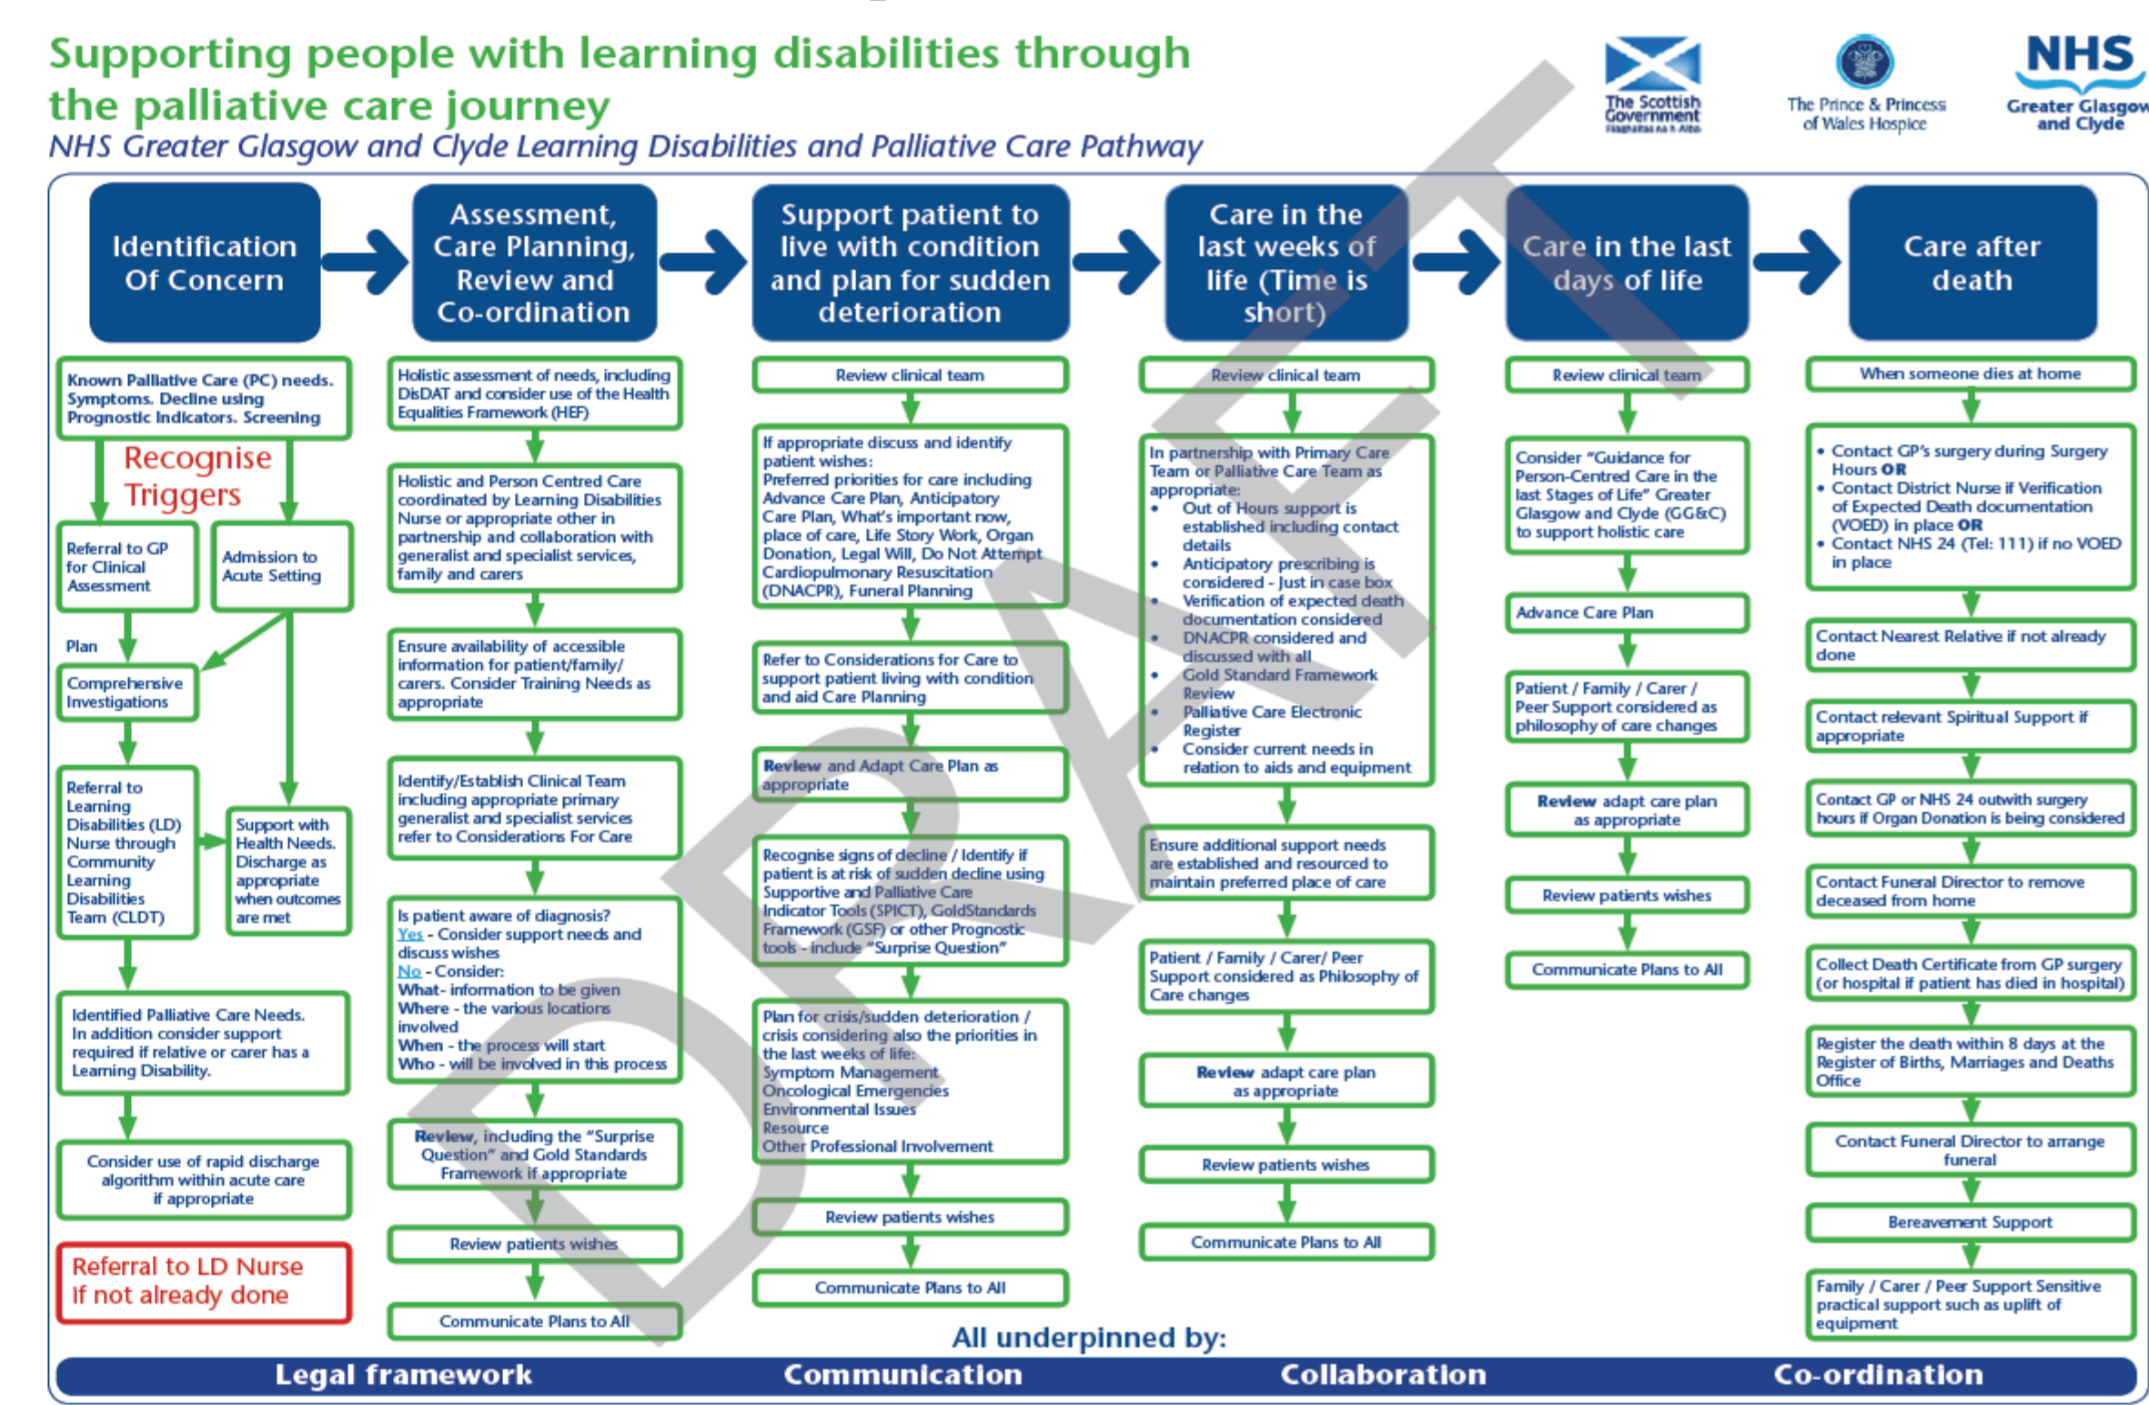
Supporting people with learning disabilities through the palliative care journey

NHS Greater Glasgow and Clyde Learning Disabilities and Palliative Care Pathway

The Scottish Government

The Prince & Princess of Wales Hospice

NHS Greater Glasgow and Clyde

DRAFT

Identification Of Concern

Known Palliative Care (PC) needs. Symptoms. Decline using Prognostic Indicators. Screening

Recognise Triggers

Referral to GP for Clinical Assessment

Admission to Acute Setting

Plan

Comprehensive Investigations

Referral to Learning Disabilities (LD) Nurse through Community Learning Disabilities Team (CLDT)

Support with Health Needs. Discharge as appropriate when outcomes are met

Identified Palliative Care Needs. In addition consider support required if relative or carer has a Learning Disability.

Consider use of rapid discharge algorithm within acute care if appropriate

Referral to LD Nurse If not already done

Assessment, Care Planning, Review and Co-ordination

Holistic assessment of needs, including DisDAT and consider use of the Health Equalities Framework (HEF)

Holistic and Person Centred Care coordinated by Learning Disabilities Nurse or appropriate other in partnership and collaboration with generalist and specialist services, family and carers

Ensure availability of accessible information for patient/family/ carers. Consider Training Needs as appropriate

Identify/Establish Clinical Team including appropriate primary generalist and specialist services refer to Considerations For Care

Is patient aware of diagnosis?
Yes - Consider support needs and discuss wishes
No - Consider:
What - information to be given
Where - the various locations involved
When - the process will start
Who - will be involved in this process

Review, including the "Surprise Question" and Gold Standards Framework if appropriate

Review patients wishes

Communicate Plans to All

Support patient to live with condition and plan for sudden deterioration

Review clinical team

If appropriate discuss and identify patient wishes:
Preferred priorities for care including Advance Care Plan, Anticipatory Care Plan, What's important now, place of care, Life Story Work, Organ Donation, Legal Will, Do Not Attempt Cardiopulmonary Resuscitation (DNACPR), Funeral Planning

Refer to Considerations for Care to support patient living with condition and aid Care Planning

Review and Adapt Care Plan as appropriate

Recognise signs of decline / Identify if patient is at risk of sudden decline using Supportive and Palliative Care Indicator Tools (SPICT), GoldStandards Framework (GSF) or other Prognostic tools - include "Surprise Question"

Plan for crisis/sudden deterioration / crisis considering also the priorities in the last weeks of life:
Symptom Management
Oncological Emergencies
Environmental Issues
Resource
Other Professional Involvement

Review patients wishes

Communicate Plans to All

Care in the last weeks of life (Time is short)

Review clinical team

In partnership with Primary Care Team or Palliative Care Team as appropriate:
• Out of Hours support is established including contact details
• Anticipatory prescribing is considered - Just in case box
• Verification of expected death documentation considered
• DNACPR considered and discussed with all
• Gold Standard Framework Review
• Palliative Care Electronic Register
• Consider current needs in relation to aids and equipment

Ensure additional support needs are established and resourced to maintain preferred place of care

Patient / Family / Carer/ Peer Support considered as Philosophy of Care changes

Review adapt care plan as appropriate

Review patients wishes

Communicate Plans to All

Care in the last days of life

Review clinical team

Consider "Guidance for Person-Centred Care in the last Stages of Life" Greater Glasgow and Clyde (GG&C) to support holistic care

Advance Care Plan

Patient / Family / Carer / Peer Support considered as philosophy of care changes

Review adapt care plan as appropriate

Review patients wishes

Communicate Plans to All

Care after death

When someone dies at home

• Contact GP's surgery during Surgery Hours OR
• Contact District Nurse if Verification of Expected Death documentation (VOED) in place OR
• Contact NHS 24 (Tel: 111) if no VOED in place

Contact Nearest Relative if not already done

Contact relevant Spiritual Support if appropriate

Contact GP or NHS 24 outwith surgery hours if Organ Donation is being considered

Contact Funeral Director to remove deceased from home

Collect Death Certificate from GP surgery (or hospital if patient has died in hospital)

Register the death within 8 days at the Register of Births, Marriages and Deaths Office

Contact Funeral Director to arrange funeral

Bereavement Support

Family / Carer / Peer Support Sensitive practical support such as uplift of equipment

All underpinned by:

Legal framework | Communication | Collaboration | Co-ordination